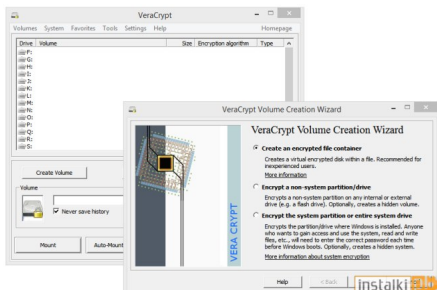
VeraCrypt

Volumes System Favorites Tools Settings Help Homepage

| Drive | Volume | Size | Encryption algorithm | Type |
|---|---|---|---|---|
| F: | | | | |
| G: | | | | |
| H: | | | | |
| I: | | | | |
| J: | | | | |
| K: | | | | |
| L: | | | | |
| M: | | | | |
| N: | | | | |
| O: | | | | |
| P: | | | | |
| Q: | | | | |
| R: | | | | |
| S: | | | | |

Create Volume

Volume

Never save history

Mount

Auto-Mount

VeraCrypt Volume Creation Wizard

VERA CRYPT

VeraCrypt Volume Creation Wizard

Create an encrypted file container

Creates a virtual encrypted disk within a file. Recommended for inexperienced users.

More information

Encrypt a non-system partition/drive

Encrypts a non-system partition on any internal or external drive (e.g. a flash drive). Optionally, creates a hidden volume.

Encrypt the system partition or entire system drive

Encrypts the partition/drive where Windows is installed. Anyone who wants to gain access and use the system, read and write files, etc., will need to enter the correct password each time before Windows boots. Optionally, creates a hidden system.

More information about system encryption

Help

< Back

instalki.pl